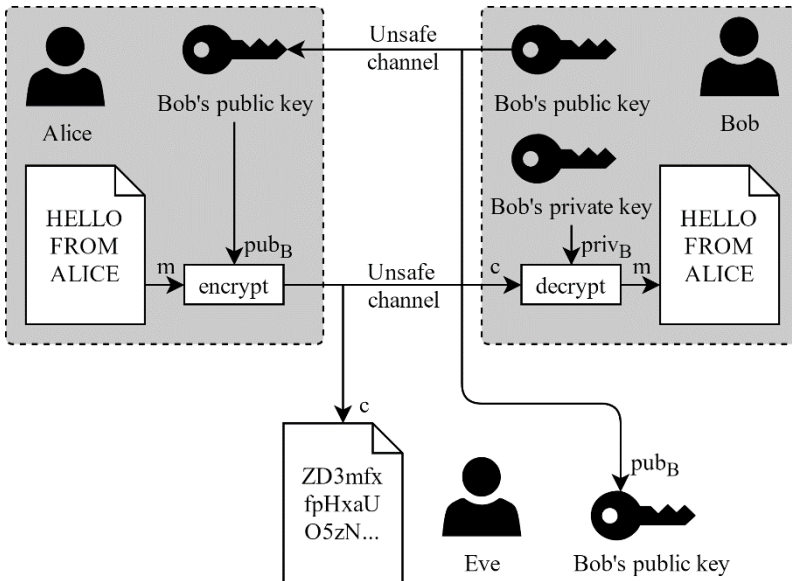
Alice

Bob's public key

Unsafe channel

Bob's public key

Bob

Bob's private key

HELLO FROM ALICE

$pub_B$

m

encrypt

Unsafe channel

c

$priv_B$

decrypt

m

HELLO FROM ALICE

c

ZD3mfx fpHxaU O5zN...

Eve

$pub_B$

Bob's public key